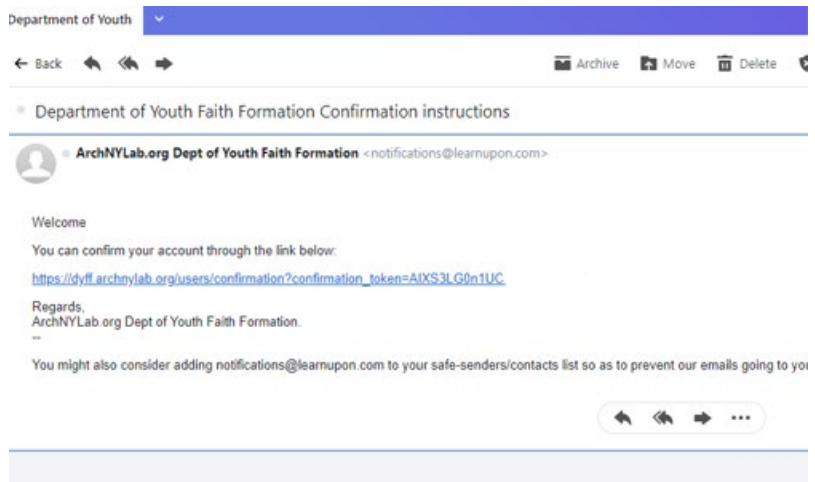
Department of Youth

← Back

Archive Move Delete

Department of Youth Faith Formation Confirmation instructions

ArchNYLab.org Dept of Youth Faith Formation <notifications@learnupon.com>

Welcome

You can confirm your account through the link below:

https://dyff.archnylab.org/users/confirmation?confirmation_token=AIXS3LG0n1UC

Regards,
ArchNYLab.org Dept of Youth Faith Formation.
--

You might also consider adding notifications@learnupon.com to your safe-senders/contacts list so as to prevent our emails going to you

...